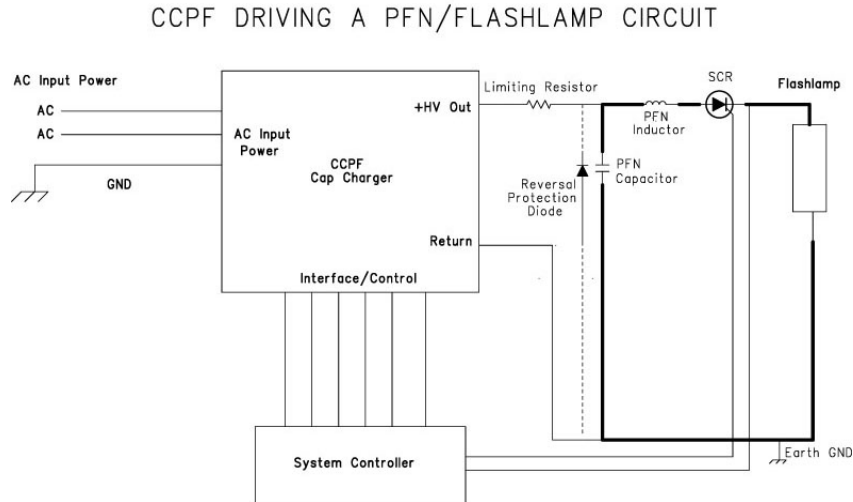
CCPF DRIVING A PFN/FLASHLAMP CIRCUIT

AC Input Power

AC

AC

GND

AC Input Power

CCPF Cap Charger

+HV Out

Return

Interface/Control

Limiting Resistor

Reversal Protection Diode

PFN Capacitor

PFN Inductor

SCR

Flashlamp

Earth GND

System Controller